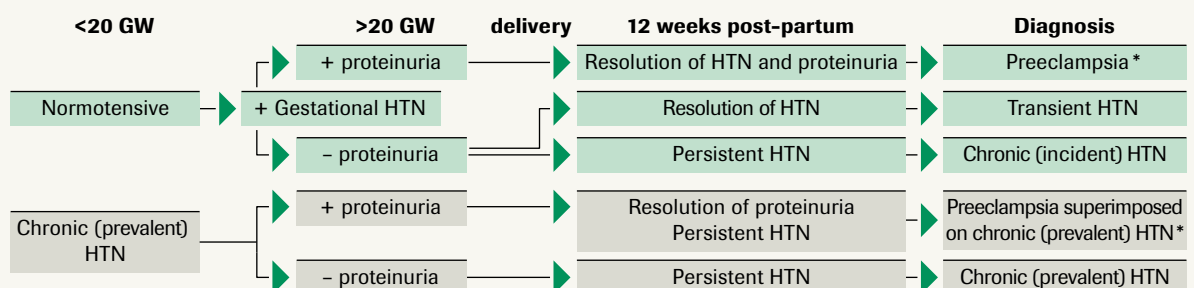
<20 GW

>20 GW

delivery

12 weeks post-partum

Diagnosis

Normotensive

+ Gestational HTN

+ proteinuria

Resolution of HTN and proteinuria

Preeclampsia *

Resolution of HTN

Transient HTN

– proteinuria

Persistent HTN

Chronic (incident) HTN

Chronic (prevalent) HTN

+ proteinuria

Resolution of proteinuria Persistent HTN

Preeclampsia superimposed on chronic (prevalent) HTN *

– proteinuria

Persistent HTN

Chronic (prevalent) HTN